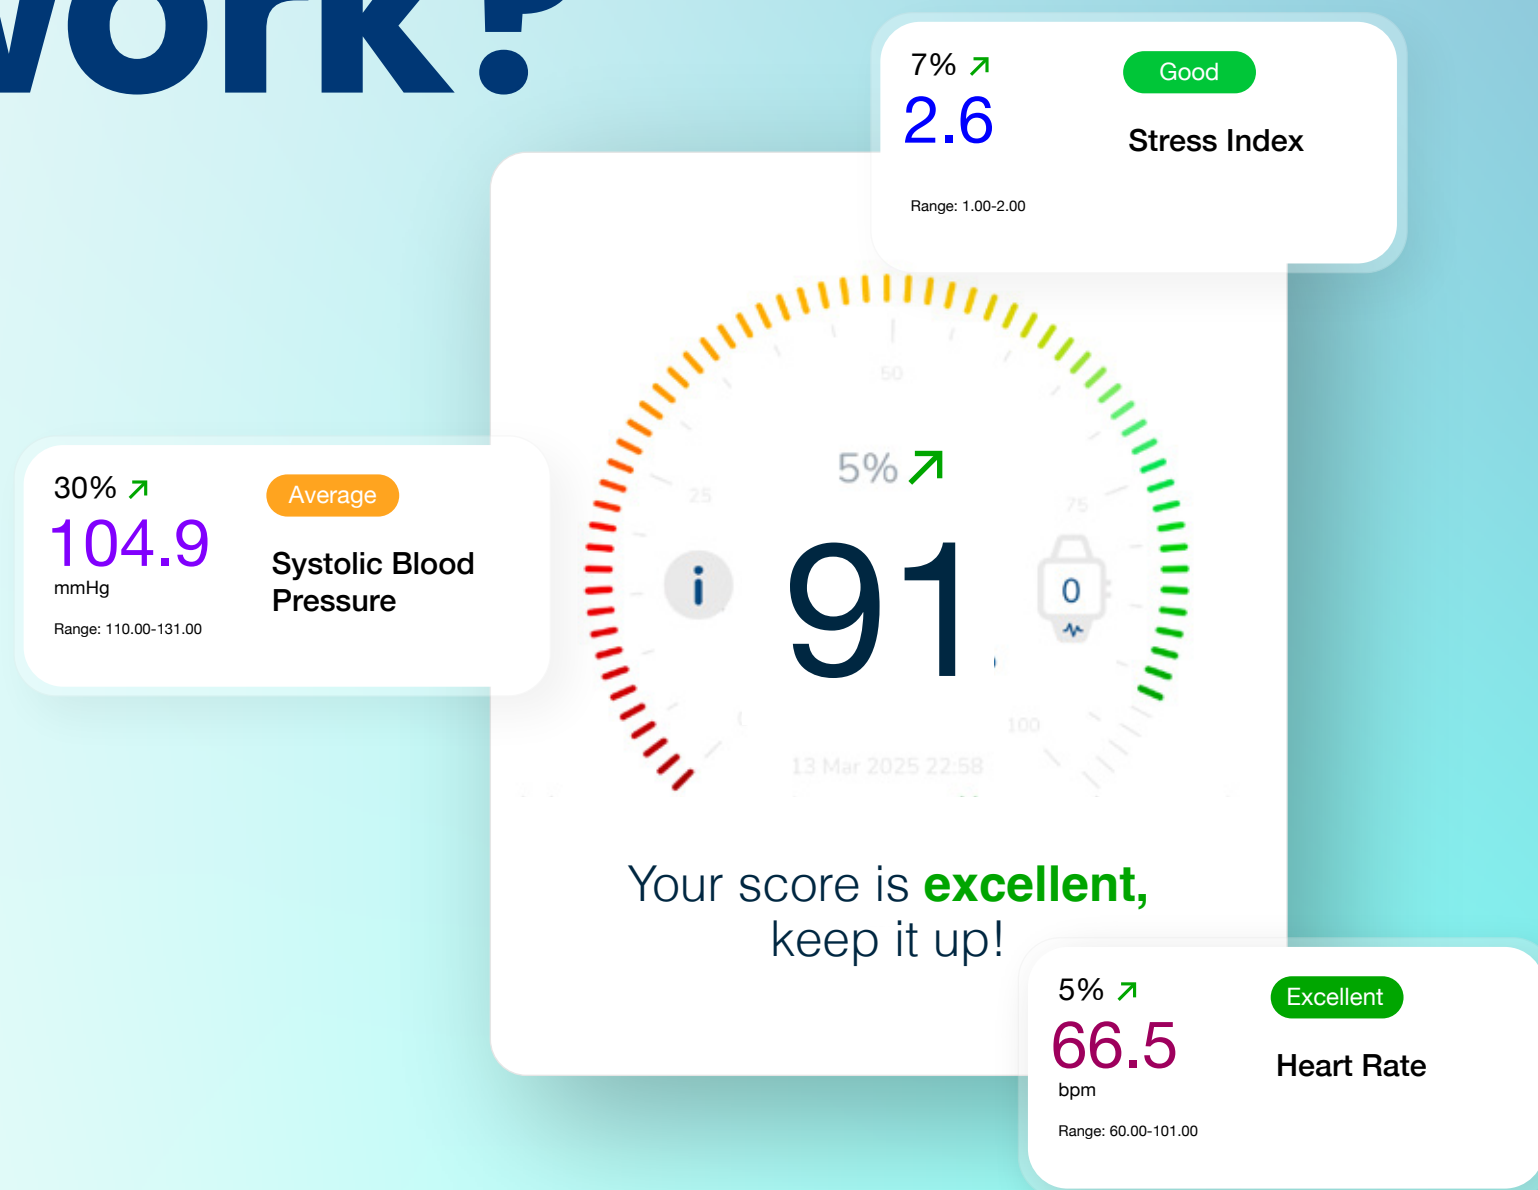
work?

7% ↗
2.6
Good
Stress Index
Range: 1.00-2.00

30% ↗
104.9
mmHg
Average
Systolic Blood Pressure
Range: 110.00-131.00

50
25
75
100
5% ↗
i
91
0
13 Mar 2025 22:58

Your score is **excellent,** keep it up!

5% ↗
66.5
bpm
Excellent
Heart Rate
Range: 60.00-101.00